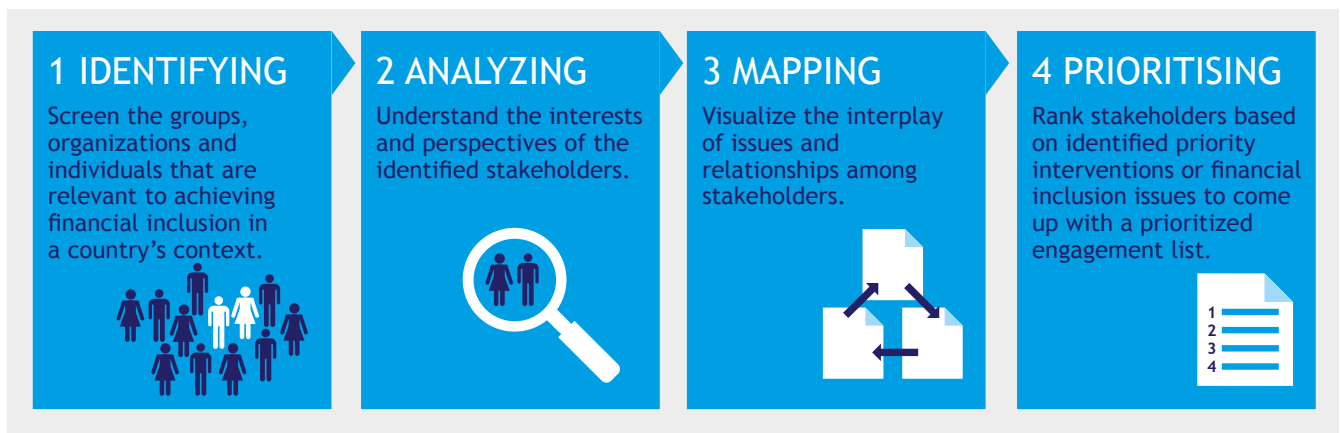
1 IDENTIFYING

Screen the groups, organizations and individuals that are relevant to achieving financial inclusion in a country's context.

2 ANALYZING

Understand the interests and perspectives of the identified stakeholders.

3 MAPPING

Visualize the interplay of issues and relationships among stakeholders.

4 PRIORITISING

Rank stakeholders based on identified priority interventions or financial inclusion issues to come up with a prioritized engagement list.

1
2
3
4